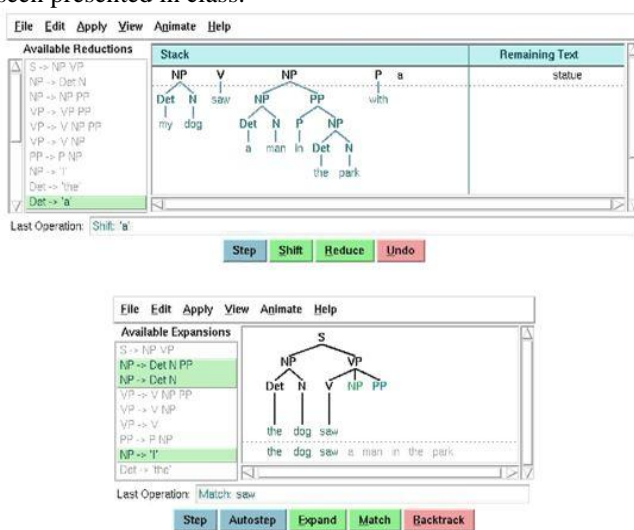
been presented in class.

File Edit Apply View Animate Help

Available Reductions

S -> NP VP
NP -> Det N
NP -> NP PP
VP -> VP PP
VP -> V NP PP
VP -> V NP
PP -> P NP
NP -> 'I'
Det -> 'the'
Det -> 'a'

Stack

NP V NP P a
Det N saw NP PP with
my dog Det N P NP
a man in Det N
the park

Remaining Text

statue

Last Operation: Shift: 'a'

Step Shift Reduce Undo

File Edit Apply View Animate Help

Available Expansions

S -> NP VP
NP -> Det N PP
NP -> Det N
VP -> V NP PP
VP -> V NP
VP -> V
PP -> P NP
NP -> 'I'
Det -> 'the'

S
NP VP
Det N V NP PP
the dog saw
the dog saw a man in the park

Last Operation: Match: saw

Step Autostep Expand Match Backtrack